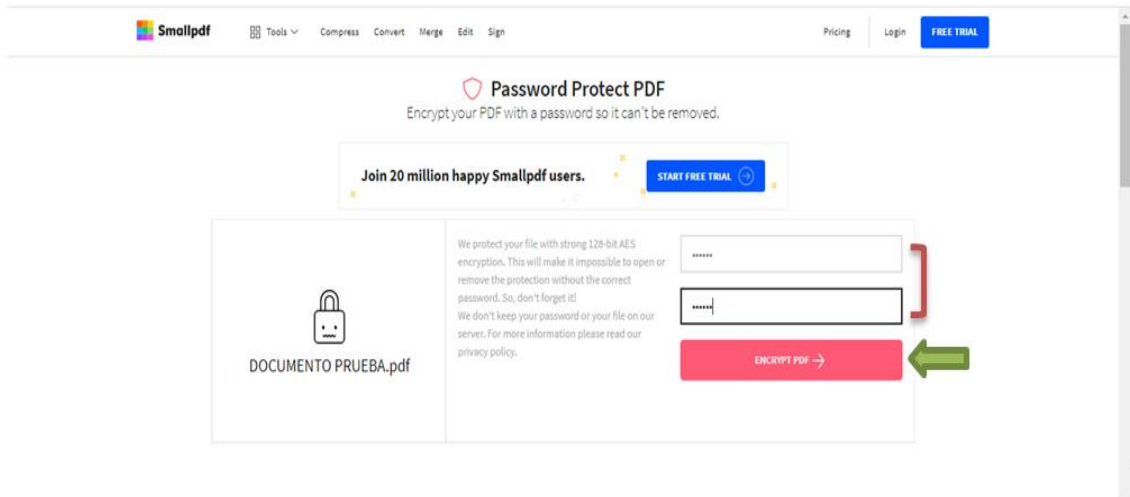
Smallpdf Tools Compress Convert Merge Edit Sign Pricing Login FREE TRIAL

Password Protect PDF
Encrypt your PDF with a password so it can't be removed.

Join 20 million happy Smallpdf users. START FREE TRIAL

DOCUMENTO PRUEBA.pdf

We protect your file with strong 128-bit AES encryption. This will make it impossible to open or remove the protection without the correct password. So, don't forget it!
We don't keep your password or your file on our server. For more information please read our privacy policy.

••••••

••••••

ENCRYPT PDF →